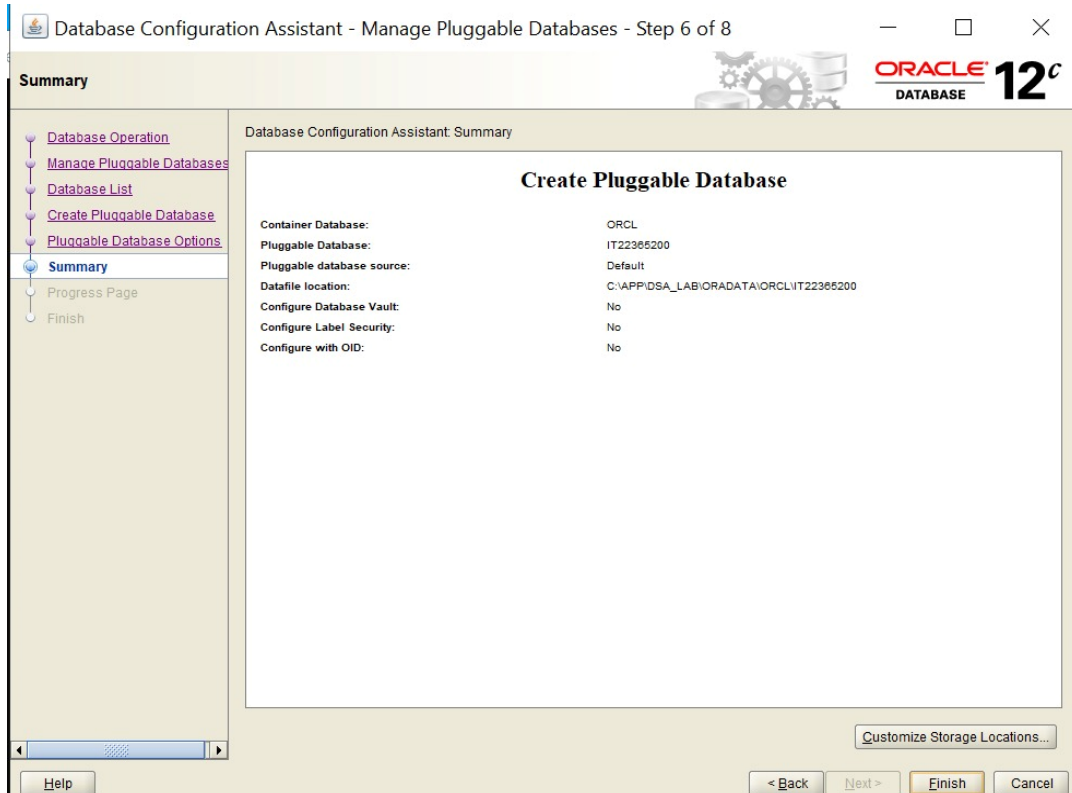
Database Configuration Assistant - Manage Pluggable Databases - Step 6 of 8

Summary

ORACLE DATABASE 12c

Database Operation
Manage Pluggable Databases
Database List
Create Pluggable Database
Pluggable Database Options
Summary
Progress Page
Finish

Database Configuration Assistant: Summary

Create Pluggable Database

| | |
|---|---|
| Container Database: | ORCL |
| Pluggable Database: | IT22365200 |
| Pluggable database source: | Default |
| Datafile location: | C:\APP\DSA_LAB\ORADATA\ORCL\IT22365200 |
| Configure Database Vault: | No |
| Configure Label Security: | No |
| Configure with OID: | No |

Customize Storage Locations...

Help

< Back
Next >
Finish
Cancel